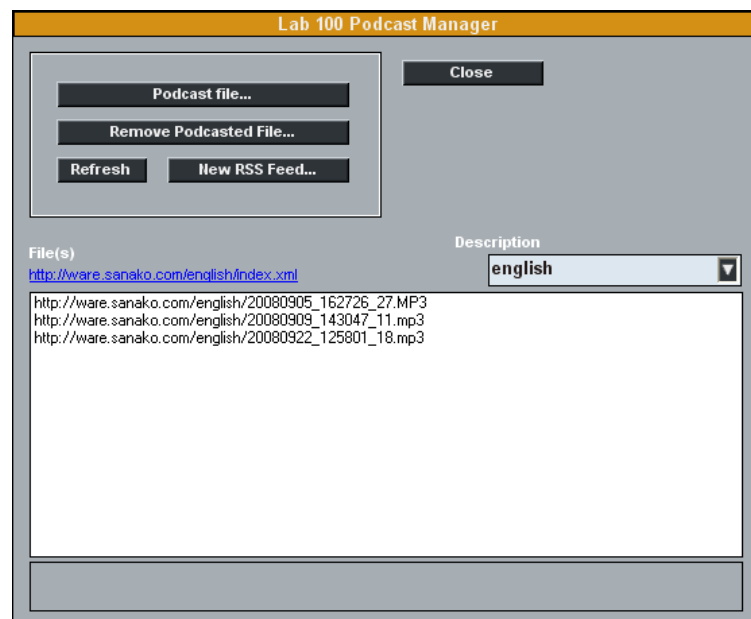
Lab 100 Podcast Manager

Podcast file...

Remove Podcasted File...

Refresh

New RSS Feed...

Close

File(s)

http://ware.sanako.com/english/index.xml

Description

english

http://ware.sanako.com/english/20080905_162726_27.MP3
http://ware.sanako.com/english/20080909_143047_11.mp3
http://ware.sanako.com/english/20080922_125801_18.mp3